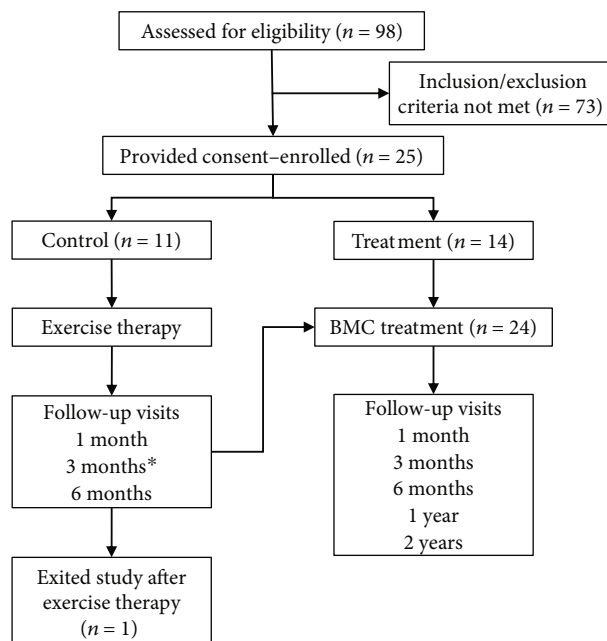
Assessed for eligibility ($n = 98$)

Inclusion/exclusion criteria not met ($n = 73$)

Provided consent–enrolled ($n = 25$)

Control ($n = 11$)

Treatment ($n = 14$)

Exercise therapy

BMC treatment ($n = 24$)

Follow-up visits
1 month
3 months*
6 months

Follow-up visits
1 month
3 months
6 months
1 year
2 years

Exited study after exercise therapy
($n = 1$)